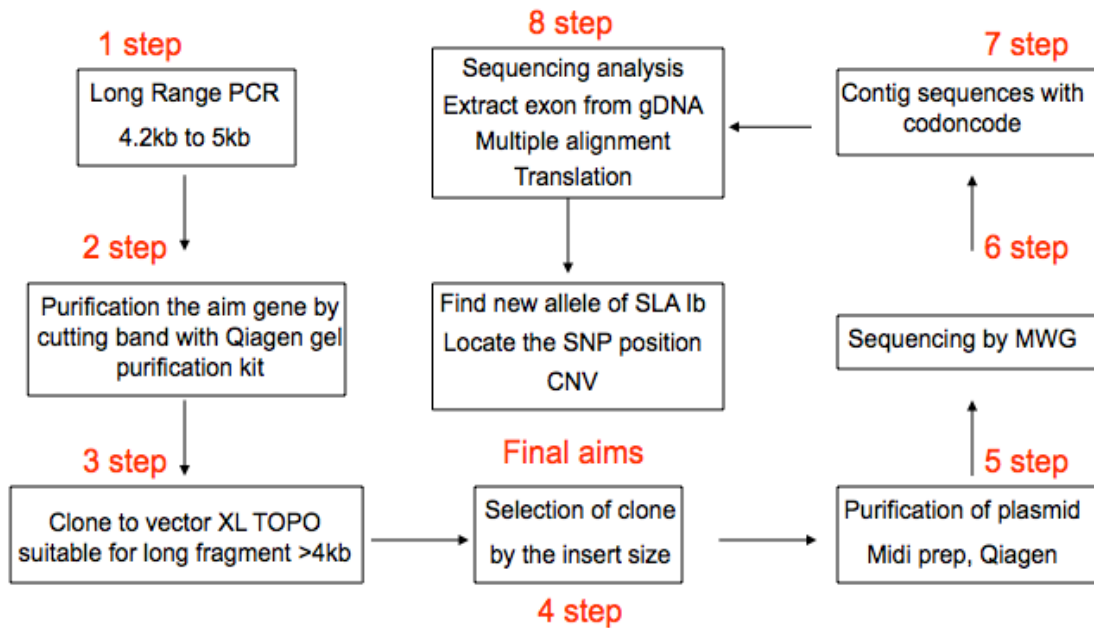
1 step

Long Range PCR
4.2kb to 5kb

2 step

Purification the aim gene by cutting band with Qiagen gel purification kit

3 step

Clone to vector XL TOPO suitable for long fragment >4kb

8 step

Sequencing analysis
Extract exon from gDNA
Multiple alignment
Translation

Find new allele of SLA Ib
Locate the SNP position
CNV

Final aims

Selection of clone by the insert size

4 step

7 step

Contig sequences with codoncode

6 step

Sequencing by MWG

5 step

Purification of plasmid
Midi prep, Qiagen